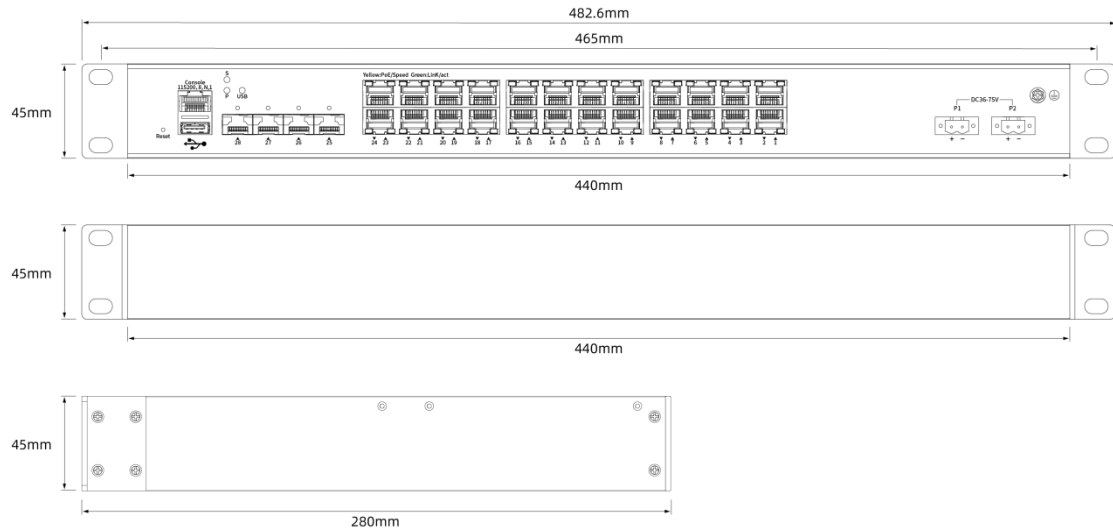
482.6mm

465mm

45mm

Console
115200, 8, N,1

S

P USB

Reset

28 27 26 25

Yellow:PoE/Speed Green:Link/act

24 23 22 21 20 19 18 17 16 15 14 13 12 11 10 9 8 7 6 5 4 3 2 1

DC36-75V
P1 P2

+ − + −

440mm

45mm

440mm

45mm

280mm